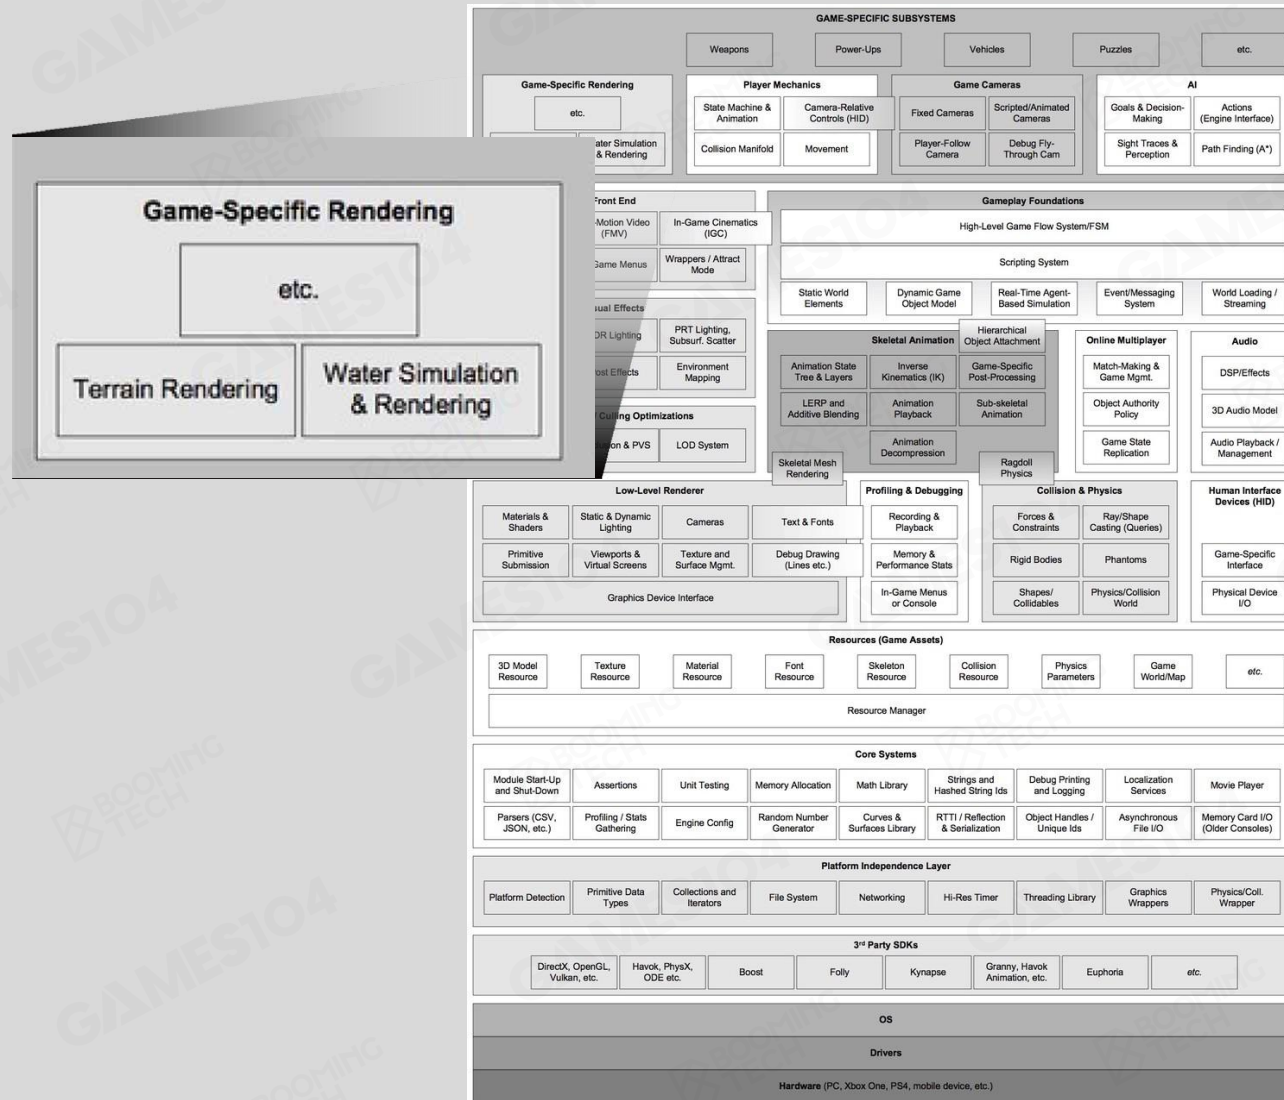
Game-Specific Rendering

etc.

Terrain Rendering

Water Simulation & Rendering

GAME-SPECIFIC SUBSYSTEMS

Weapons | Power-Ups | Vehicles | Puzzles | etc.

Game-Specific Rendering
etc.
ater Simulation & Rendering

Player Mechanics
State Machine & Animation | Camera-Relative Controls (HID)
Collision Manifold | Movement

Game Cameras
Fixed Cameras | Scripted/Animated Cameras
Player-Follow Camera | Debug Fly-Through Cam

AI
Goals & Decision-Making | Actions (Engine Interface)
Sight Traces & Perception | Path Finding (A*)

Front End
Motion Video (FMV) | In-Game Cinematics (IGC)
Game Menus | Wrappers / Attract Mode

ual Effects
DR Lighting | PRT Lighting, Subsurf. Scatter
ost Effects | Environment Mapping

Culling Optimizations
on & PVS | LOD System

Gameplay Foundations
High-Level Game Flow System/FSM
Scripting System
Static World Elements | Dynamic Game Object Model | Real-Time Agent-Based Simulation | Event/Messaging System | World Loading / Streaming

Skeletal Animation
Hierarchical Object Attachment
Animation State Tree & Layers | Inverse Kinematics (IK) | Game-Specific Post-Processing
LERP and Additive Blending | Animation Playback | Sub-skeletal Animation
Animation Decompression
Skeletal Mesh Rendering
Ragdoll Physics

Online Multiplayer
Match-Making & Game Mgmt.
Object Authority Policy
Game State Replication

Audio
DSP/Effects
3D Audio Model
Audio Playback / Management

Low-Level Renderer
Materials & Shaders | Static & Dynamic Lighting | Cameras | Text & Fonts
Primitive Submission | Viewports & Virtual Screens | Texture and Surface Mgmt. | Debug Drawing (Lines etc.)
Graphics Device Interface

Profiling & Debugging
Recording & Playback
Memory & Performance Stats
In-Game Menus or Console

Collision & Physics
Forces & Constraints | Ray/Shape Casting (Queries)
Rigid Bodies | Phantoms
Shapes/ Collidables | Physics/Collision World

Human Interface Devices (HID)
Game-Specific Interface
Physical Device I/O

Resources (Game Assets)
3D Model Resource | Texture Resource | Material Resource | Font Resource | Skeleton Resource | Collision Resource | Physics Parameters | Game World/Map | etc.
Resource Manager

Core Systems
Module Start-Up and Shut-Down | Assertions | Unit Testing | Memory Allocation | Math Library | Strings and Hashed String Ids | Debug Printing and Logging | Localization Services | Movie Player
Parsers (CSV, JSON, etc.) | Profiling / Stats Gathering | Engine Config | Random Number Generator | Curves & Surfaces Library | RTTI / Reflection & Serialization | Object Handles / Unique Ids | Asynchronous File I/O | Memory Card I/O (Older Consoles)

Platform Independence Layer
Platform Detection | Primitive Data Types | Collections and Iterators | File System | Networking | Hi-Res Timer | Threading Library | Graphics Wrappers | Physics/Coll. Wrapper

3rd Party SDKs
DirectX, OpenGL, Vulkan, etc. | Havok, PhysX, ODE etc. | Boost | Folly | Kynapse | Granny, Havok Animation, etc. | Euphoria | etc.

OS

Drivers

Hardware (PC, Xbox One, PS4, mobile device, etc.)

GAMES104
BOOMING TECH